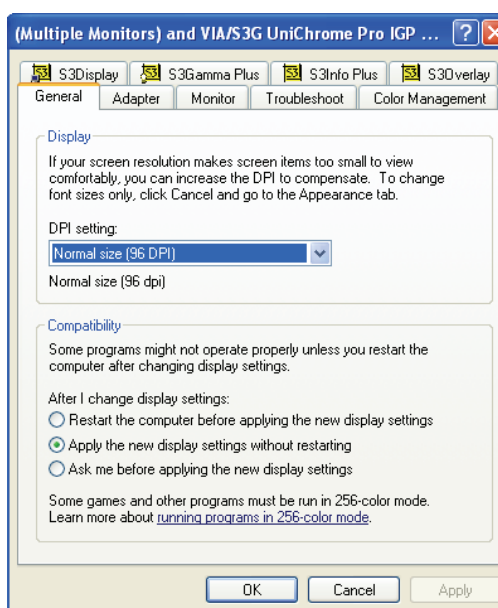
(Multiple Monitors) and VIA/S3G UniChrome Pro IGP ...

S3Display | S3Gamma Plus | S3Info Plus | S3Overlay
General | Adapter | Monitor | Troubleshoot | Color Management

Display

If your screen resolution makes screen items too small to view comfortably, you can increase the DPI to compensate. To change font sizes only, click Cancel and go to the Appearance tab.

DPI setting:

Normal size (96 DPI)

Normal size (96 dpi)

Compatibility

Some programs might not operate properly unless you restart the computer after changing display settings.

After I change display settings:

Restart the computer before applying the new display settings

Apply the new display settings without restarting

Ask me before applying the new display settings

Some games and other programs must be run in 256-color mode. Learn more about running programs in 256-color mode.

OK | Cancel | Apply